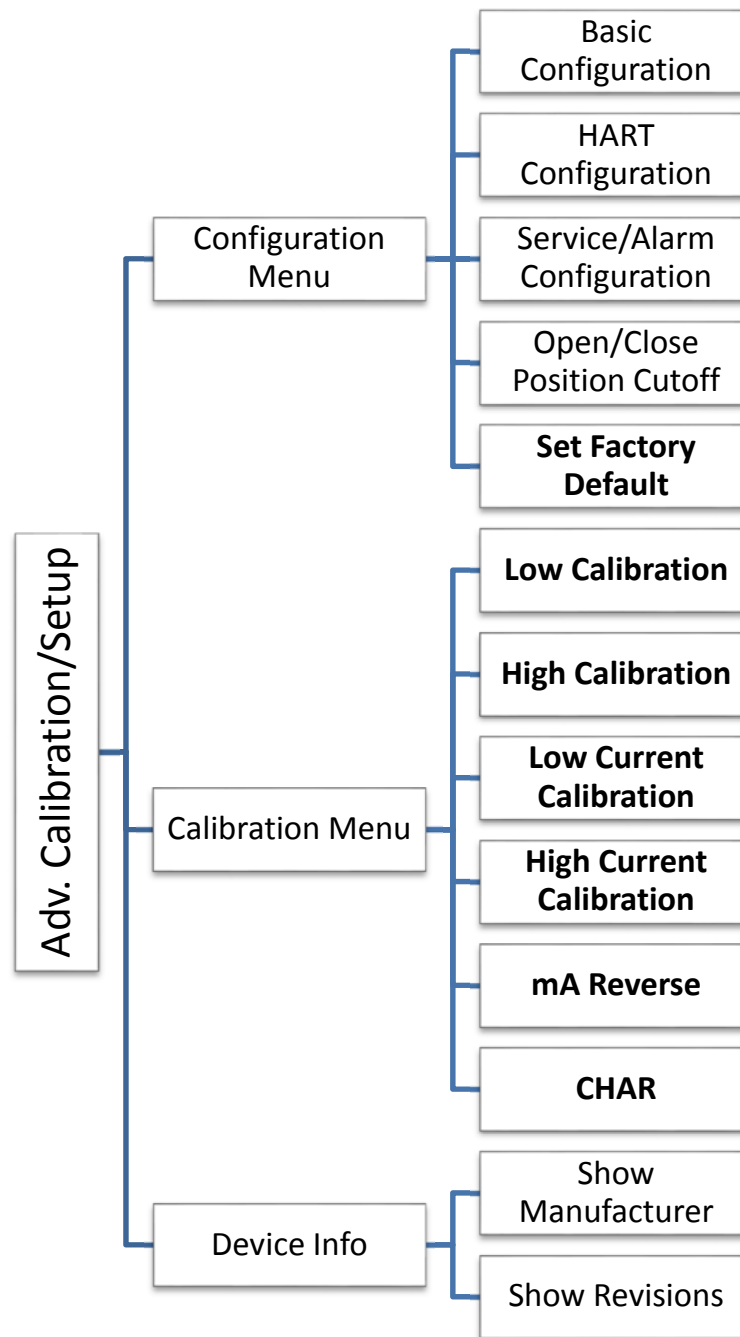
Adv. Calibration/Setup

Configuration Menu

Basic Configuration

HART Configuration

Service/Alarm Configuration

Open/Close Position Cutoff

**Set Factory Default**

Calibration Menu

**Low Calibration**

**High Calibration**

**Low Current Calibration**

**High Current Calibration**

**mA Reverse**

**CHAR**

Device Info

Show Manufacturer

Show Revisions